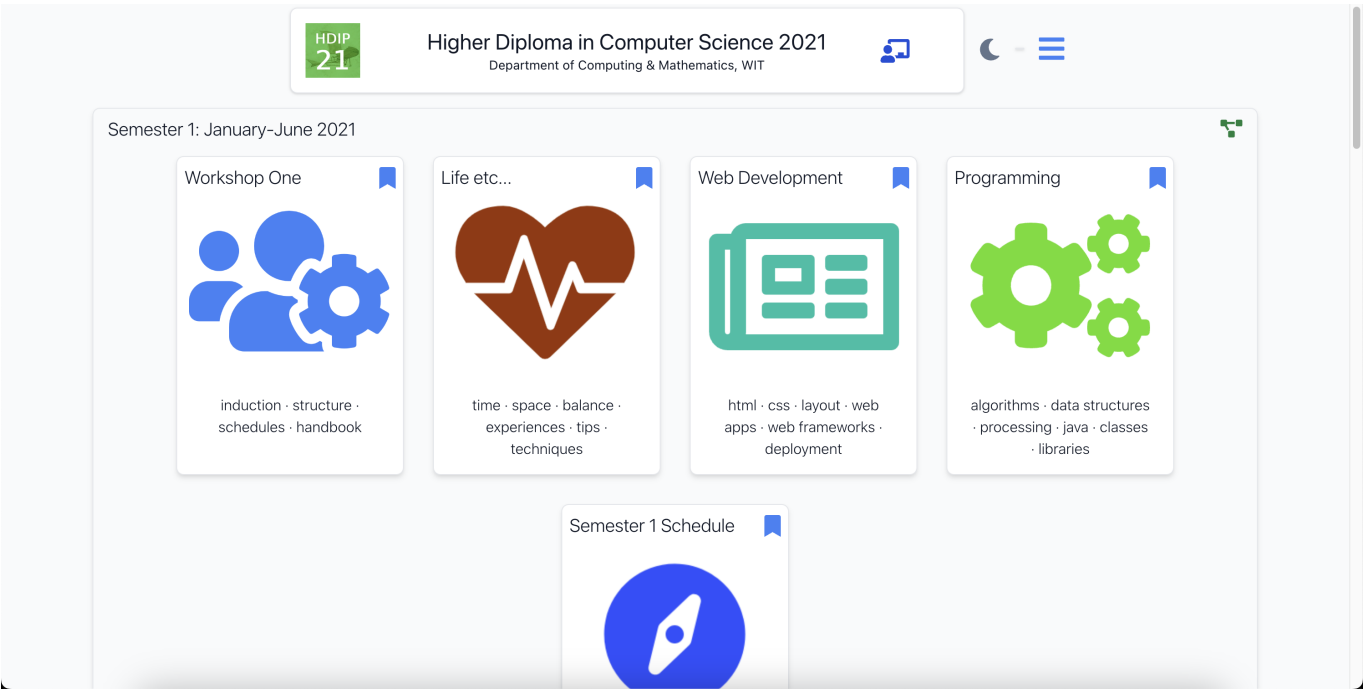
HDIP 21

Higher Diploma in Computer Science 2021
Department of Computing & Mathematics, WIT

Semester 1: January-June 2021

Workshop One
induction · structure · schedules · handbook

Life etc...
time · space · balance · experiences · tips · techniques

Web Development
html · css · layout · web apps · web frameworks · deployment

Programming
algorithms · data structures · processing · java · classes · libraries

Semester 1 Schedule